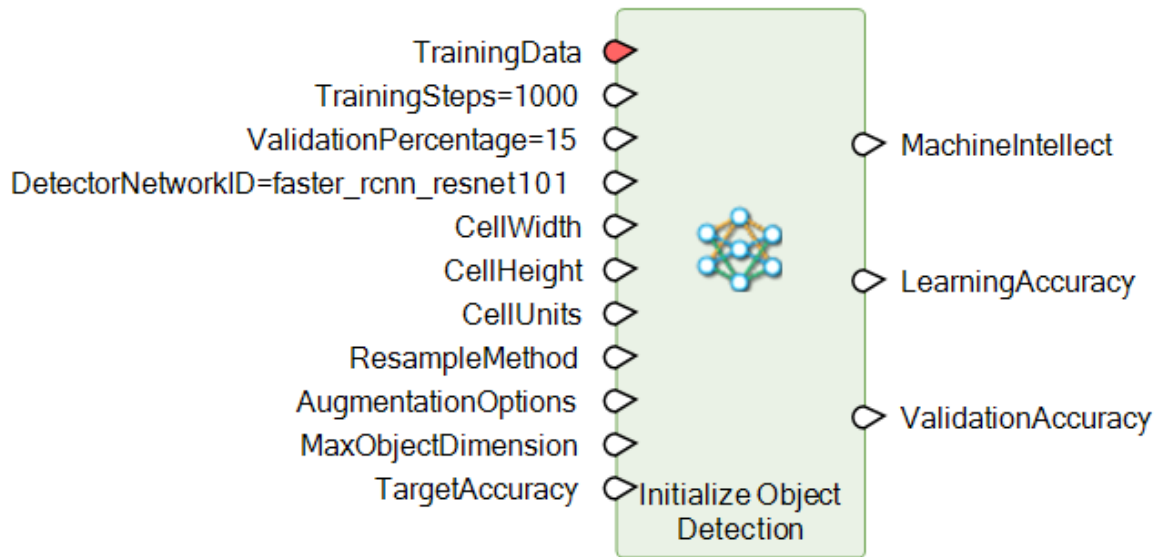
TrainingData
TrainingSteps=1000
ValidationPercentage=15
DetectorNetworkID=faster_rcnn_resnet101
CellWidth
CellHeight
CellUnits
ResampleMethod
AugmentationOptions
MaxObjectDimension
TargetAccuracy

MachineIntellect
LearningAccuracy
ValidationAccuracy

Initialize Object Detection